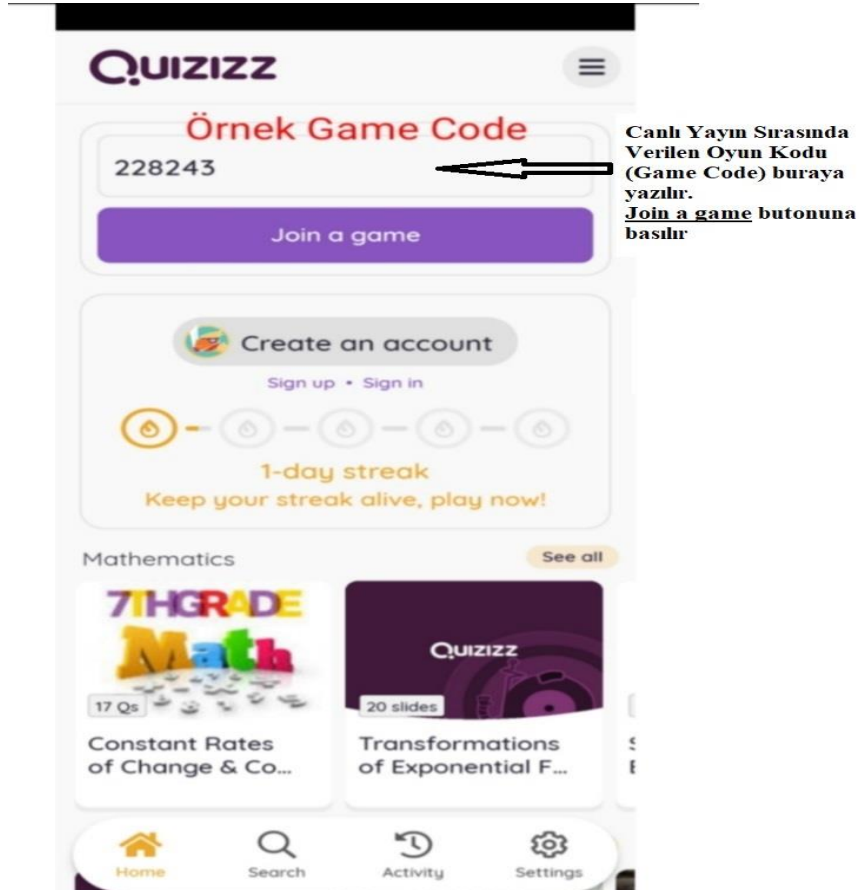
QUIZIZZ

Örnek Game Code

228243

Join a game

Canlı Yayın Sırasında Verilen Oyun Kodu (Game Code) buraya yazılır.
Join a game butonuna basılır

Create an account

Sign up • Sign in

1-day streak
Keep your streak alive, play now!

Mathematics

See all

7THGRADE Math

17 Qs

Constant Rates of Change & Co...

QUIZIZZ

20 slides

Transformations of Exponential F...

Home Search Activity Settings